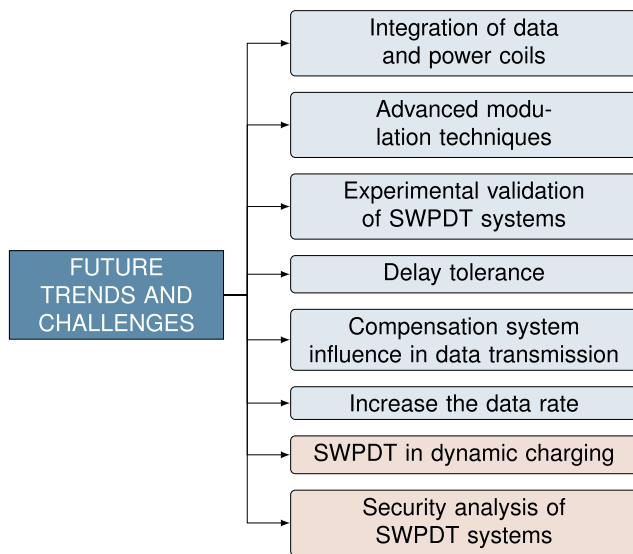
FUTURE TRENDS AND CHALLENGES

Integration of data and power coils

Advanced modulation techniques

Experimental validation of SWPDT systems

Delay tolerance

Compensation system influence in data transmission

Increase the data rate

SWPDT in dynamic charging

Security analysis of SWPDT systems